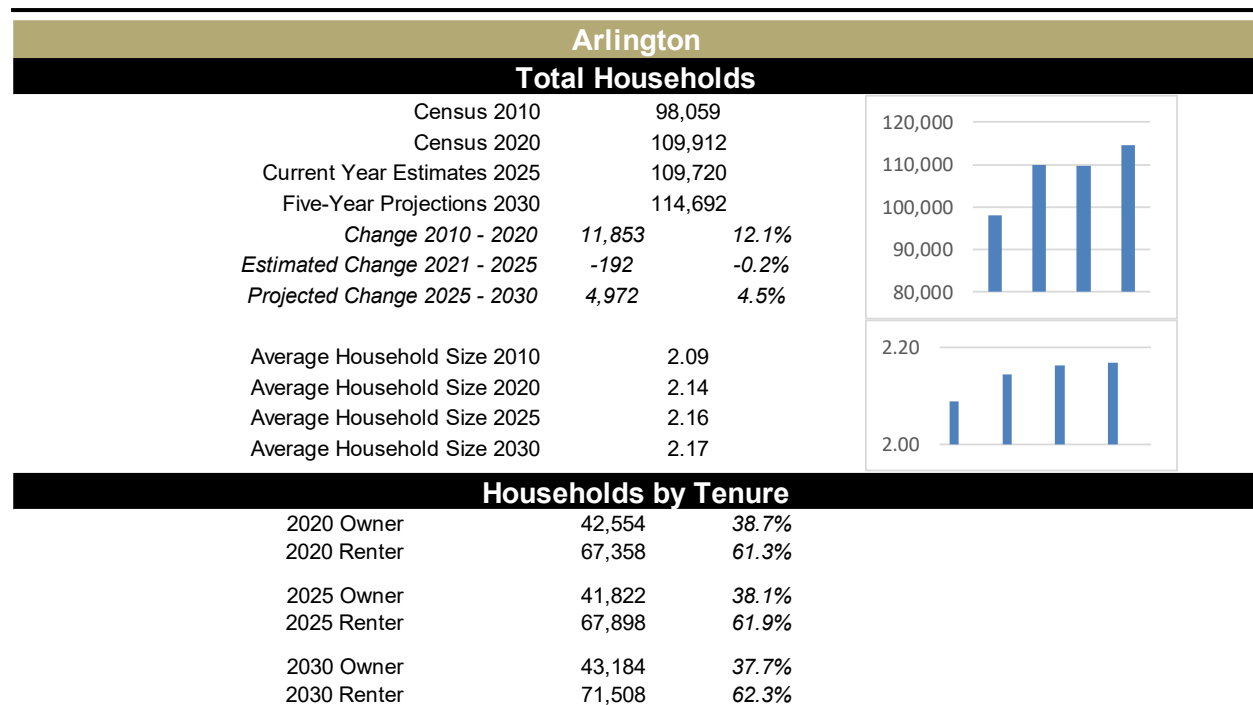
Arlington

Total Households

| | | |
|---|---|---|
| Census 2010 | 98,059 | |
| Census 2020 | 109,912 | |
| Current Year Estimates 2025 | 109,720 | |
| Five-Year Projections 2030 | 114,692 | |
| *Change 2010 - 2020* | *11,853* | *12.1%* |
| *Estimated Change 2021 - 2025* | *-192* | *-0.2%* |
| *Projected Change 2025 - 2030* | *4,972* | *4.5%* |

120,000
110,000
100,000
90,000
80,000

| | |
|---|---|
| Average Household Size 2010 | 2.09 |
| Average Household Size 2020 | 2.14 |
| Average Household Size 2025 | 2.16 |
| Average Household Size 2030 | 2.17 |

2.20
2.00

Households by Tenure

| | | |
|---|---|---|
| 2020 Owner | 42,554 | *38.7%* |
| 2020 Renter | 67,358 | *61.3%* |
| 2025 Owner | 41,822 | *38.1%* |
| 2025 Renter | 67,898 | *61.9%* |
| 2030 Owner | 43,184 | *37.7%* |
| 2030 Renter | 71,508 | *62.3%* |